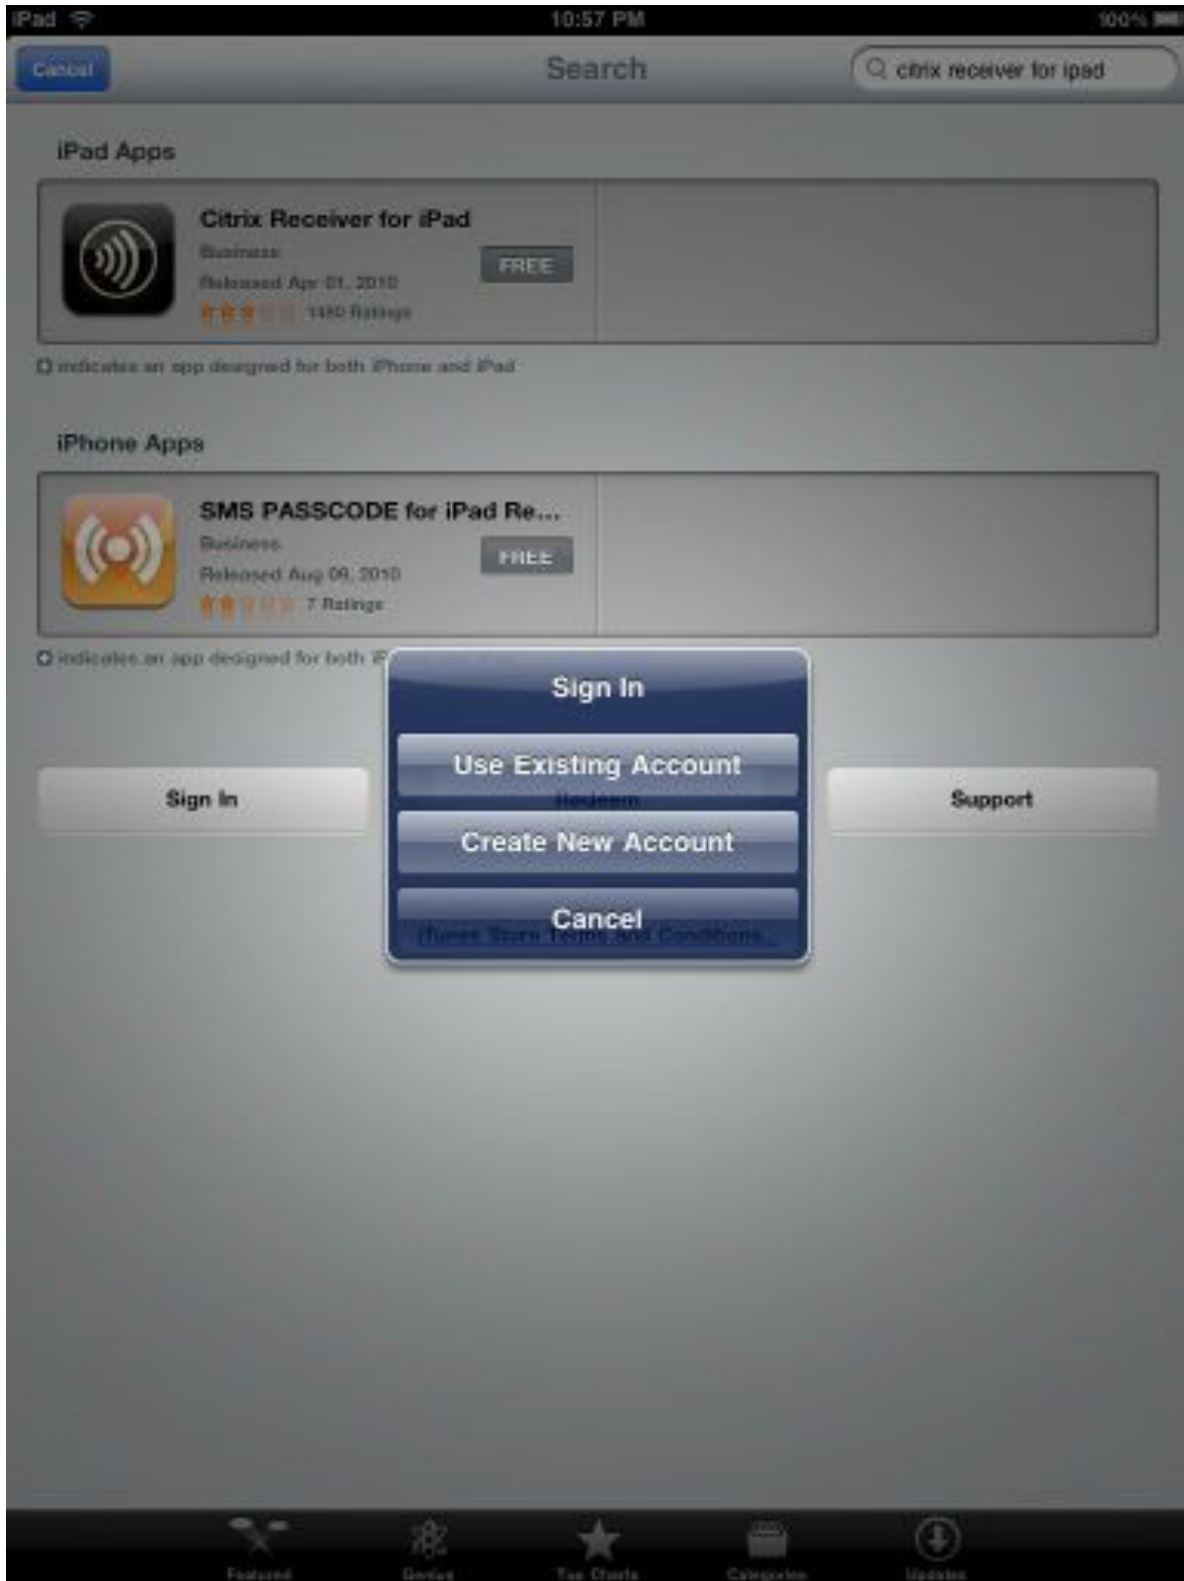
iPad 10:57 PM 100%

Cancel

Search

citrix receiver for ipad

iPad Apps

Citrix Receiver for iPad
Business
Released Apr 01, 2010
1480 Ratings

FREE

indicates an app designed for both iPhone and iPad

iPhone Apps

SMS PASSCODE for iPad Re...
Business
Released Aug 09, 2010
7 Ratings

FREE

indicates an app designed for both iP

Sign In

Sign In

Use Existing Account

Redeem

Create New Account

Cancel

iTunes Store Terms and Conditions...

Support

Featured Genius Top Charts Categories Updates